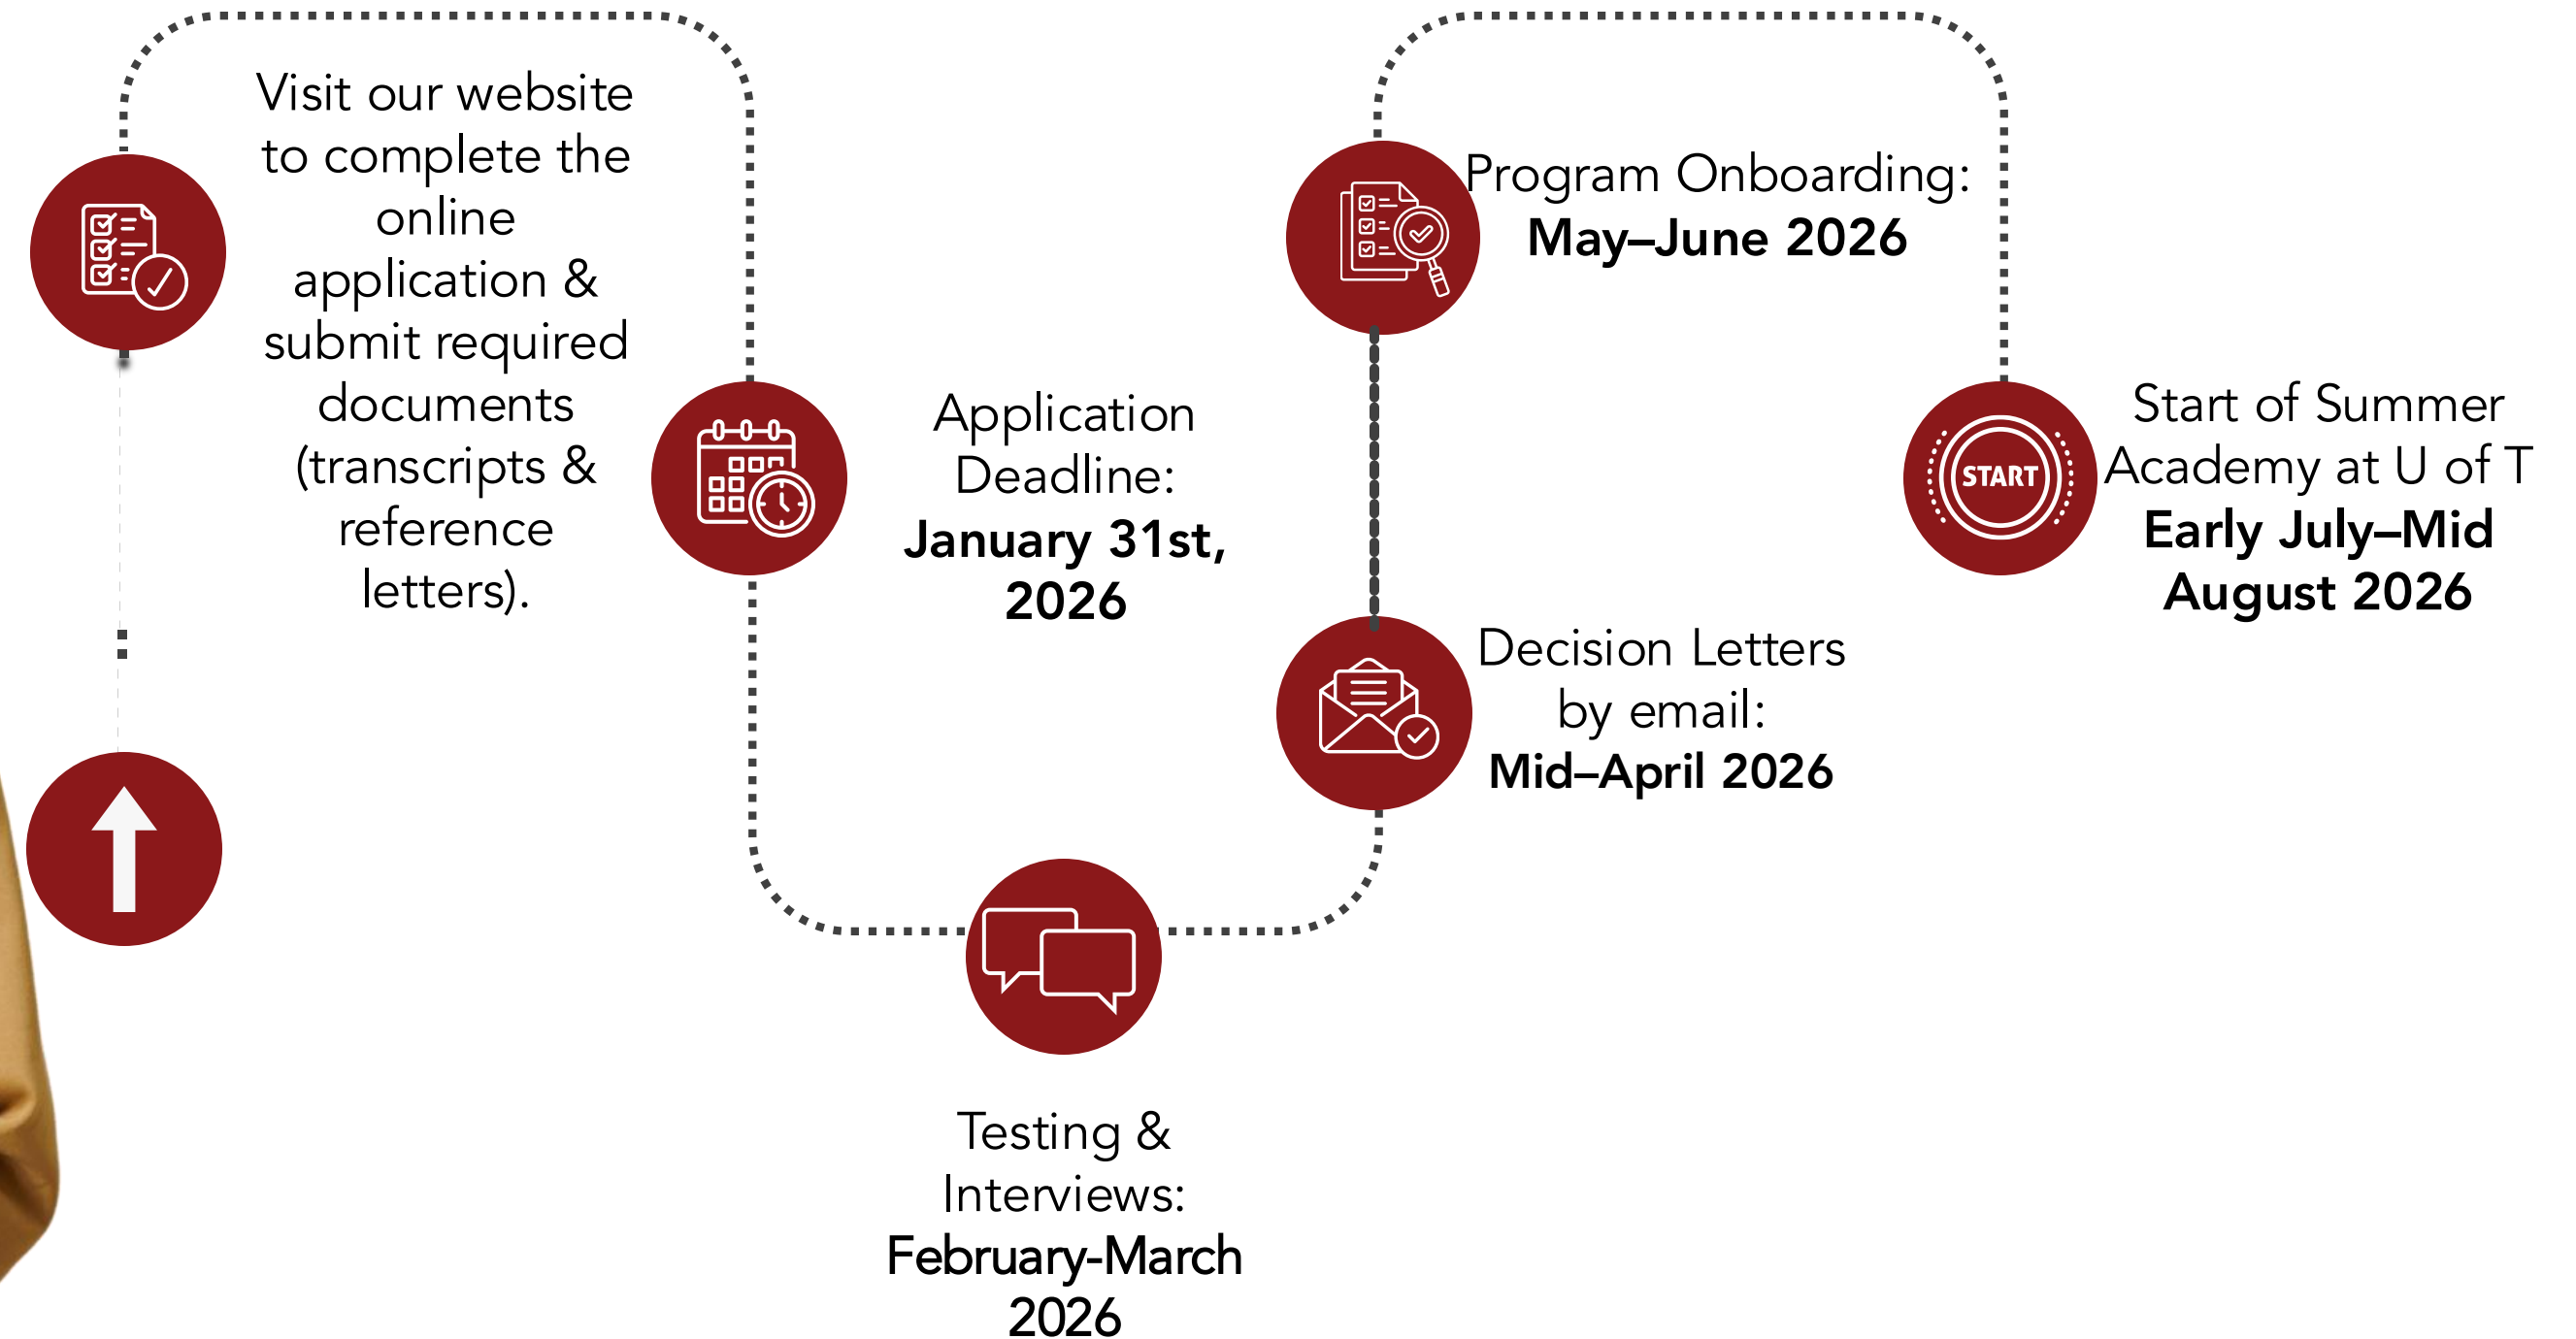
Visit our website to complete the online application & submit required documents (transcripts & reference letters).

Application Deadline: **January 31st, 2026**

Testing & Interviews: **February-March 2026**

Decision Letters by email: **Mid–April 2026**

Program Onboarding: **May–June 2026**

START

Start of Summer Academy at U of T **Early July–Mid August 2026**